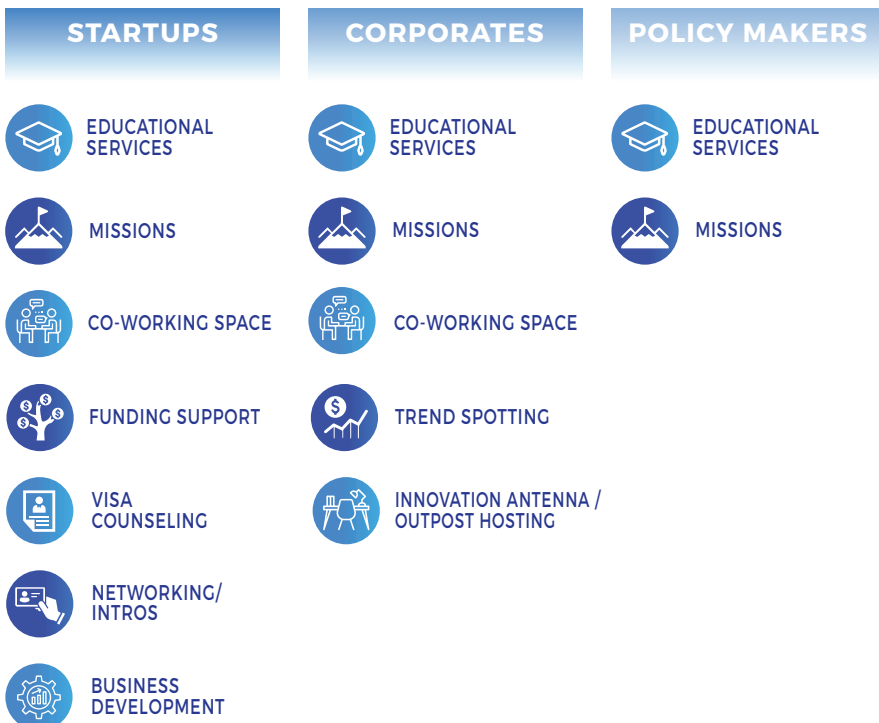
STARTUPS

EDUCATIONAL SERVICES

MISSIONS

CO-WORKING SPACE

FUNDING SUPPORT

VISA COUNSELING

NETWORKING/ INTROS

BUSINESS DEVELOPMENT

CORPORATES

EDUCATIONAL SERVICES

MISSIONS

CO-WORKING SPACE

TREND SPOTTING

INNOVATION ANTENNA / OUTPOST HOSTING

POLICY MAKERS

EDUCATIONAL SERVICES

MISSIONS